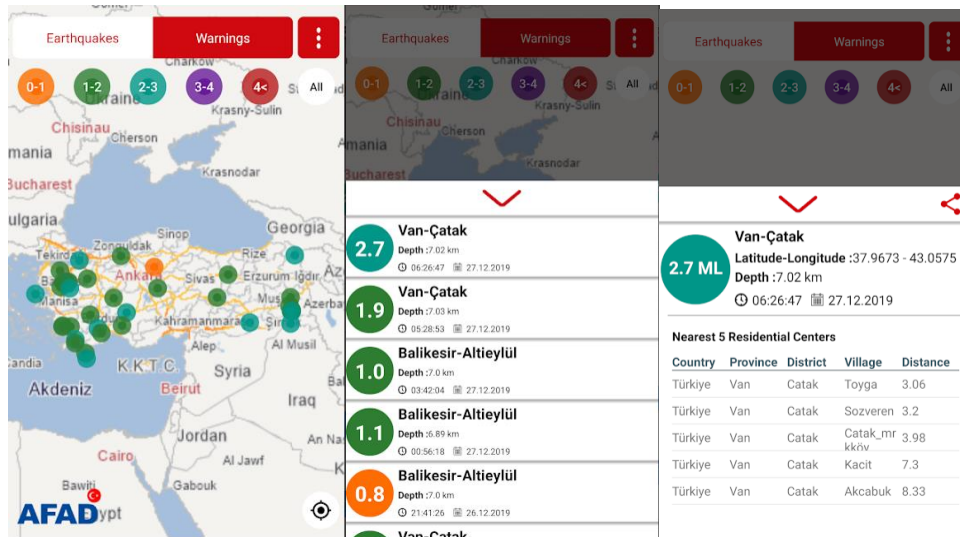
Earthquakes
Warnings
0-1
1-2
2-3
3-4
4<
All
Chakow
Ukraine
Krasny-Sulin
Chisinau
Cherson
mania
Krasnodar
Bucharest
Georgia
Tekirdağ
Ankara
Rize
Sivas
Erzurum
Iğdır
Manisa
Muş
Azerba
Kahramanmaraş
K K T C
Alep
Al Musil
Akdeniz
Beirut
Syria
Iraq
Jordan
An Na
Cairo
Al Jawf
Bawiti
Gabouk
AFAD
ypt

Earthquakes
Warnings
0-1
1-2
2-3
3-4
4<
All
Krasny-Sulin
Chisinau
Cherson
Krasnodar
Bucharest

2.7
Van-Çatak
Depth :7.02 km
06:26:47 27.12.2019

1.9
Van-Çatak
Depth :7.03 km
05:28:53 27.12.2019

1.0
Balikesir-Altieylül
Depth :7.0 km
03:42:04 27.12.2019

1.1
Balikesir-Altieylül
Depth :6.89 km
00:56:18 27.12.2019

0.8
Balikesir-Altieylül
Depth :7.0 km
21:41:26 26.12.2019

Van-Çatak

Earthquakes
Warnings
0-1
1-2
2-3
3-4
4<
All

2.7 ML
Van-Çatak
Latitude-Longitude :37.9673 - 43.0575
Depth :7.02 km
06:26:47 27.12.2019

Nearest 5 Residential Centers

| Country | Province | District | Village | Distance |
|---|---|---|---|---|
| Türkiye | Van | Catak | Toyga | 3.06 |
| Türkiye | Van | Catak | Sozveren | 3.2 |
| Türkiye | Van | Catak | Catak_mr kköy | 3.98 |
| Türkiye | Van | Catak | Kacit | 7.3 |
| Türkiye | Van | Catak | Akcabuk | 8.33 |